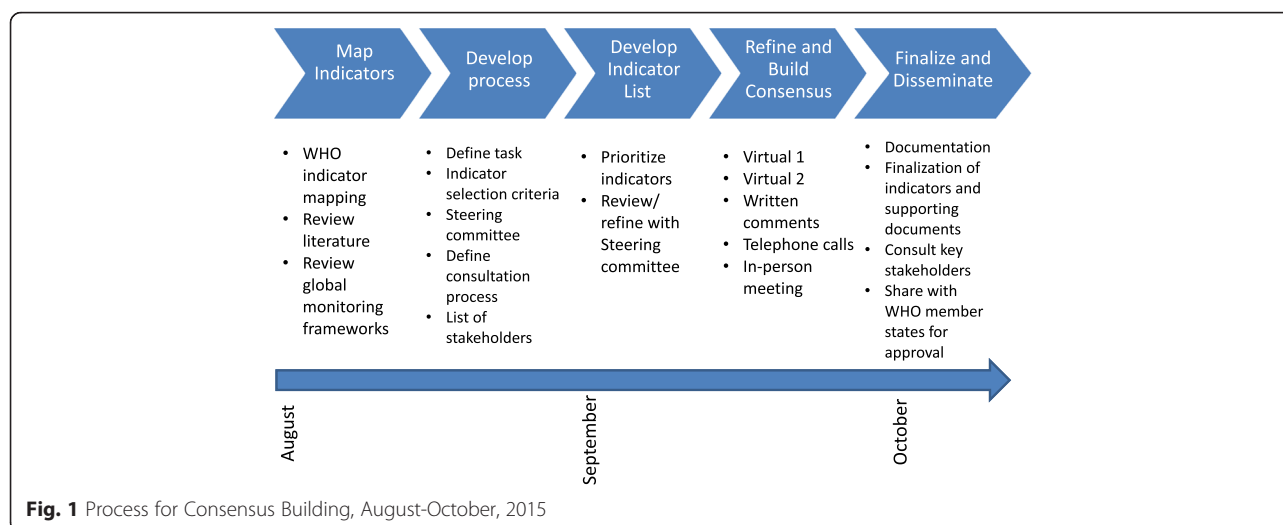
Map Indicators

Develop process

Develop Indicator List

Refine and Build Consensus

Finalize and Disseminate

- WHO indicator mapping
- Review literature
- Review global monitoring frameworks

- Define task
- Indicator selection criteria
- Steering committee
- Define consultation process
- List of stakeholders

- Prioritize indicators
- Review/ refine with Steering committee

- Virtual 1
- Virtual 2
- Written comments
- Telephone calls
- In-person meeting

- Documentation
- Finalization of indicators and supporting documents
- Consult key stakeholders
- Share with WHO member states for approval

August

September

October

**Fig. 1** Process for Consensus Building, August-October, 2015